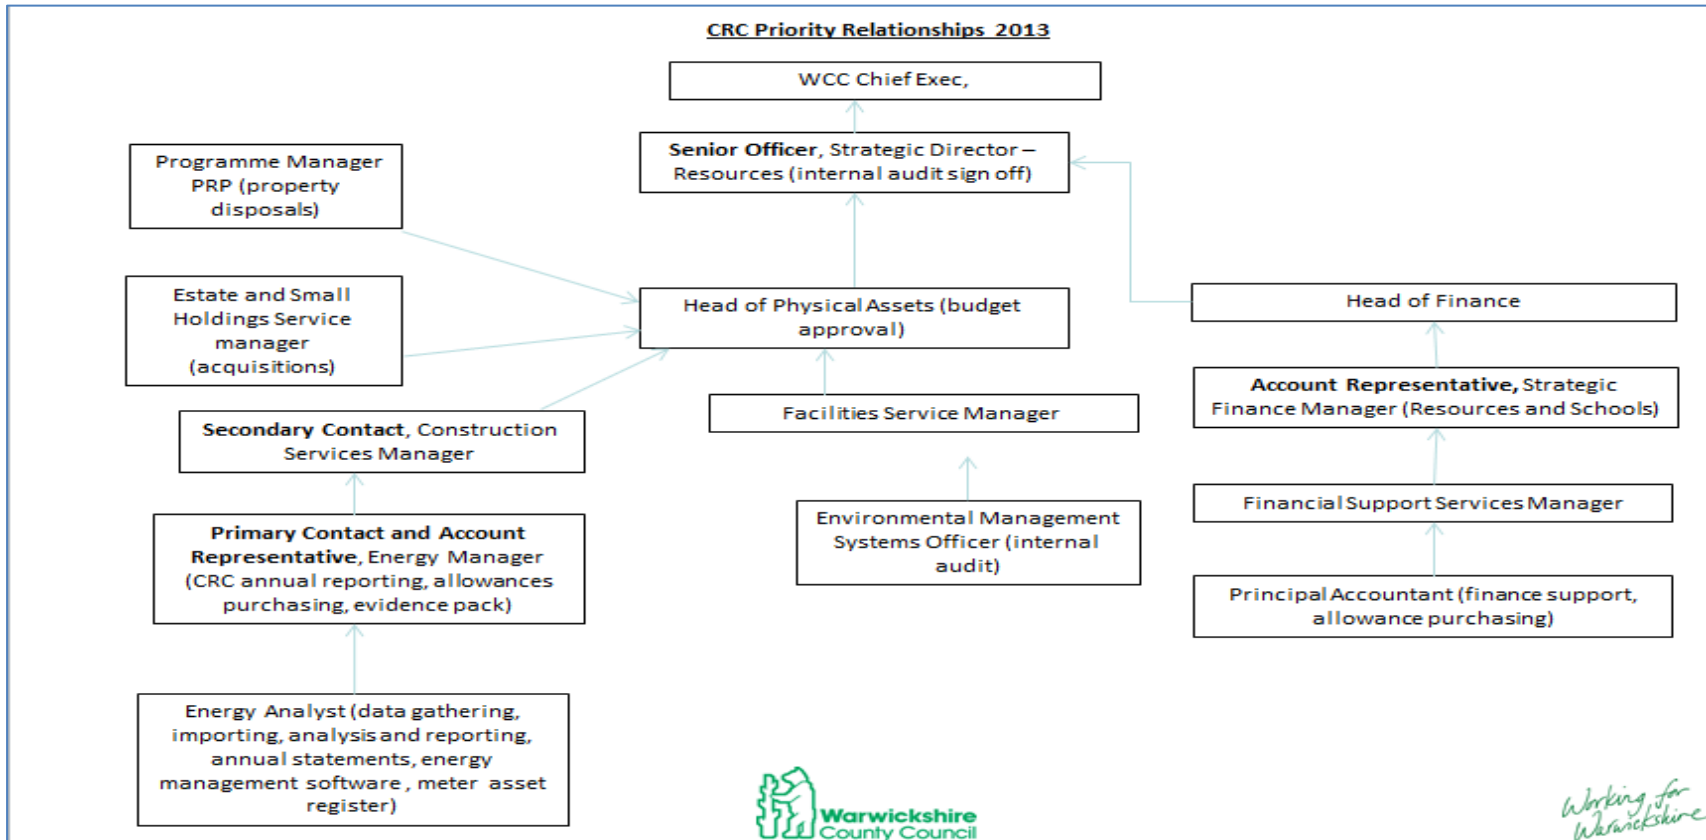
CRC Priority Relationships 2013

WCC Chief Exec,

Senior Officer, Strategic Director – Resources (internal audit sign off)

Programme Manager PRP (property disposals)

Estate and Small Holdings Service manager (acquisitions)

Head of Physical Assets (budget approval)

Head of Finance

Secondary Contact, Construction Services Manager

Facilities Service Manager

Account Representative, Strategic Finance Manager (Resources and Schools)

Primary Contact and Account Representative, Energy Manager (CRC annual reporting, allowances purchasing, evidence pack)

Environmental Management Systems Officer (internal audit)

Financial Support Services Manager

Principal Accountant (finance support, allowance purchasing)

Energy Analyst (data gathering, importing, analysis and reporting, annual statements, energy management software, meter asset register)

Warwickshire County Council

Working for Warwickshire